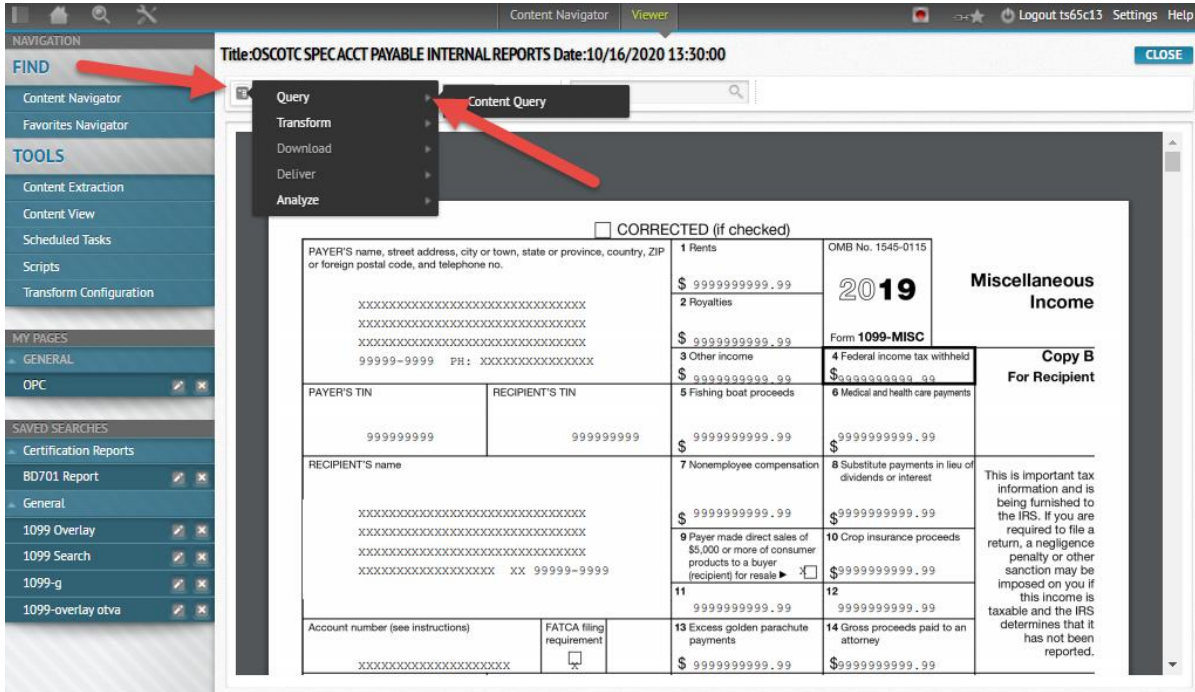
Content Navigator Viewer
Logout ts65c13 Settings Help

NAVIGATION
FIND
Content Navigator
Favorites Navigator
TOOLS
Content Extraction
Content View
Scheduled Tasks
Scripts
Transform Configuration

MY PAGES
GENERAL
OPC

SAVED SEARCHES
Certification Reports
BD701 Report
General
1099 Overlay
1099 Search
1099-g
1099-overlay otva

Title:OSCOTC SPEC ACCT PAYABLE INTERNAL REPORTS Date:10/16/2020 13:30:00
CLOSE

Query
Transform
Download
Deliver
Analyze
Content Query

CORRECTED (if checked)

PAYER'S name, street address, city or town, state or province, country, ZIP or foreign postal code, and telephone no.

XXXXXXXXXXXXXXXXXXXXXXXXXXXXXX
XXXXXXXXXXXXXXXXXXXXXXXXXXXXXX
XXXXXXXXXXXXXXXXXXXXXXXXXXXXXX
99999-9999 PH: XXXXXXXXXXXXXXX

1 Rents
$ 9999999999.99
2 Royalties
$ 9999999999.99
3 Other income
$ 9999999999.99

OMB No. 1545-0115
2019
Form 1099-MISC
4 Federal income tax withheld
$9999999999.99

Miscellaneous Income
Copy B
For Recipient

PAYER'S TIN
999999999
RECIPIENT'S TIN
999999999
5 Fishing boat proceeds
$ 9999999999.99
6 Medical and health care payments
$9999999999.99

RECIPIENT'S name

XXXXXXXXXXXXXXXXXXXXXXXXXXXXXX
XXXXXXXXXXXXXXXXXXXXXXXXXXXXXX
XXXXXXXXXXXXXXXXXXXXXXXXXXXXXX
XXXXXXXXXXXXXXXXXX XX 99999-9999

7 Nonemployee compensation
$ 9999999999.99
8 Substitute payments in lieu of dividends or interest
$9999999999.99
9 Payer made direct sales of $5,000 or more of consumer products to a buyer (recipient) for resale ▶ X
10 Crop insurance proceeds
$9999999999.99
11
9999999999.99
12
9999999999.99

This is important tax information and is being furnished to the IRS. If you are required to file a return, a negligence penalty or other sanction may be imposed on you if this income is taxable and the IRS determines that it has not been reported.

Account number (see instructions)
XXXXXXXXXXXXXXXXXXXX
FATCA filing requirement
13 Excess golden parachute payments
$ 9999999999.99
14 Gross proceeds paid to an attorney
$9999999999.99